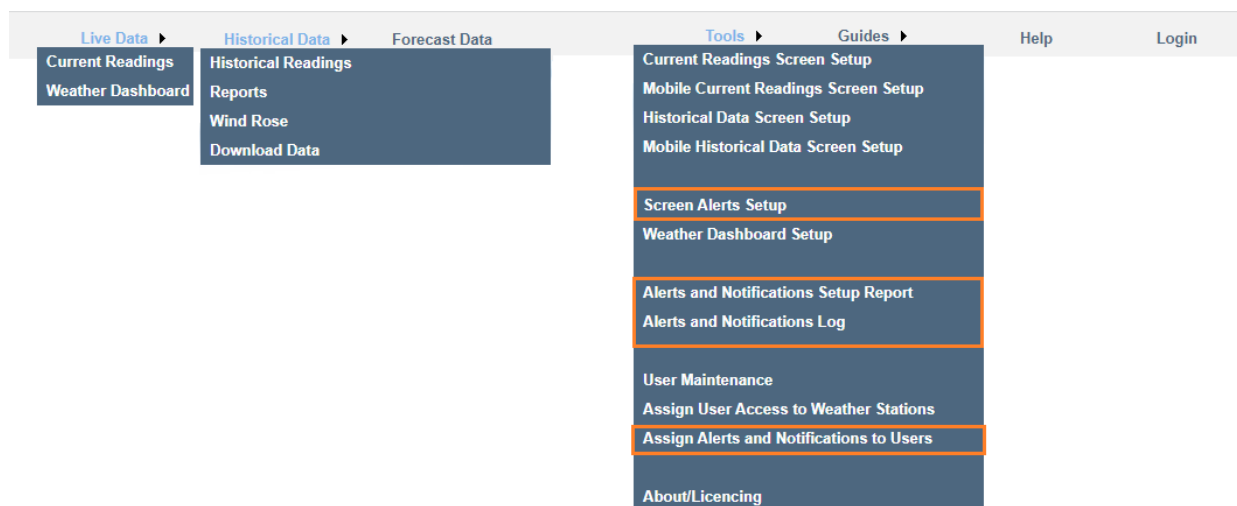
Live Data
Historical Data
Forecast Data
Tools
Guides
Help
Login

Current Readings
Weather Dashboard

Historical Readings
Reports
Wind Rose
Download Data

Current Readings Screen Setup
Mobile Current Readings Screen Setup
Historical Data Screen Setup
Mobile Historical Data Screen Setup

Screen Alerts Setup
Weather Dashboard Setup

Alerts and Notifications Setup Report
Alerts and Notifications Log

User Maintenance
Assign User Access to Weather Stations
Assign Alerts and Notifications to Users

About/Licencing